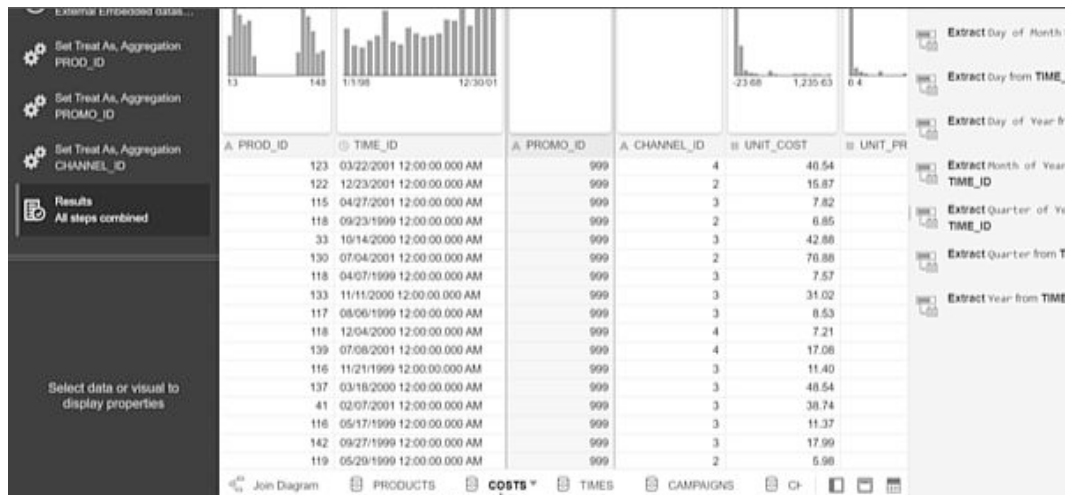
External Embedded datas...

Set Treat As, Aggregation PROD_ID

Set Treat As, Aggregation PROMO_ID

Set Treat As, Aggregation CHANNEL_ID

Results
All steps combined

Select data or visual to display properties

13 148 1/1/98 12/30/01 -23.68 1,235.63 0.4

| PROD_ID | TIME_ID | PROMO_ID | CHANNEL_ID | UNIT_COST | UNIT_PR |
|---|---|---|---|---|---|
| 123 | 03/22/2001 12:00:00.000 AM | 999 | 4 | 46.54 | |
| 122 | 12/23/2001 12:00:00.000 AM | 999 | 2 | 15.87 | |
| 115 | 04/27/2001 12:00:00.000 AM | 999 | 3 | 7.82 | |
| 118 | 09/23/1999 12:00:00.000 AM | 999 | 2 | 6.85 | |
| 33 | 10/14/2000 12:00:00.000 AM | 999 | 3 | 42.88 | |
| 130 | 07/04/2001 12:00:00.000 AM | 999 | 2 | 76.88 | |
| 118 | 04/07/1999 12:00:00.000 AM | 999 | 3 | 7.57 | |
| 133 | 11/11/2000 12:00:00.000 AM | 999 | 3 | 31.02 | |
| 117 | 08/06/1999 12:00:00.000 AM | 999 | 3 | 8.53 | |
| 118 | 12/04/2000 12:00:00.000 AM | 999 | 4 | 7.21 | |
| 139 | 07/08/2001 12:00:00.000 AM | 999 | 4 | 17.08 | |
| 116 | 11/21/1999 12:00:00.000 AM | 999 | 3 | 11.40 | |
| 137 | 03/18/2000 12:00:00.000 AM | 999 | 3 | 48.54 | |
| 41 | 02/07/2001 12:00:00.000 AM | 999 | 3 | 38.74 | |
| 116 | 05/17/1999 12:00:00.000 AM | 999 | 3 | 11.37 | |
| 142 | 09/27/1999 12:00:00.000 AM | 999 | 3 | 17.99 | |
| 119 | 05/29/1999 12:00:00.000 AM | 999 | 2 | 5.98 | |

Extract Day of Month

Extract Day from TIME_

Extract Day of Year fr

Extract Month of Year TIME_ID

Extract Quarter of Ye TIME_ID

Extract Quarter from T

Extract Year from TIME

Join Diagram PRODUCTS COSTS TIMES CAMPAIGNS CH